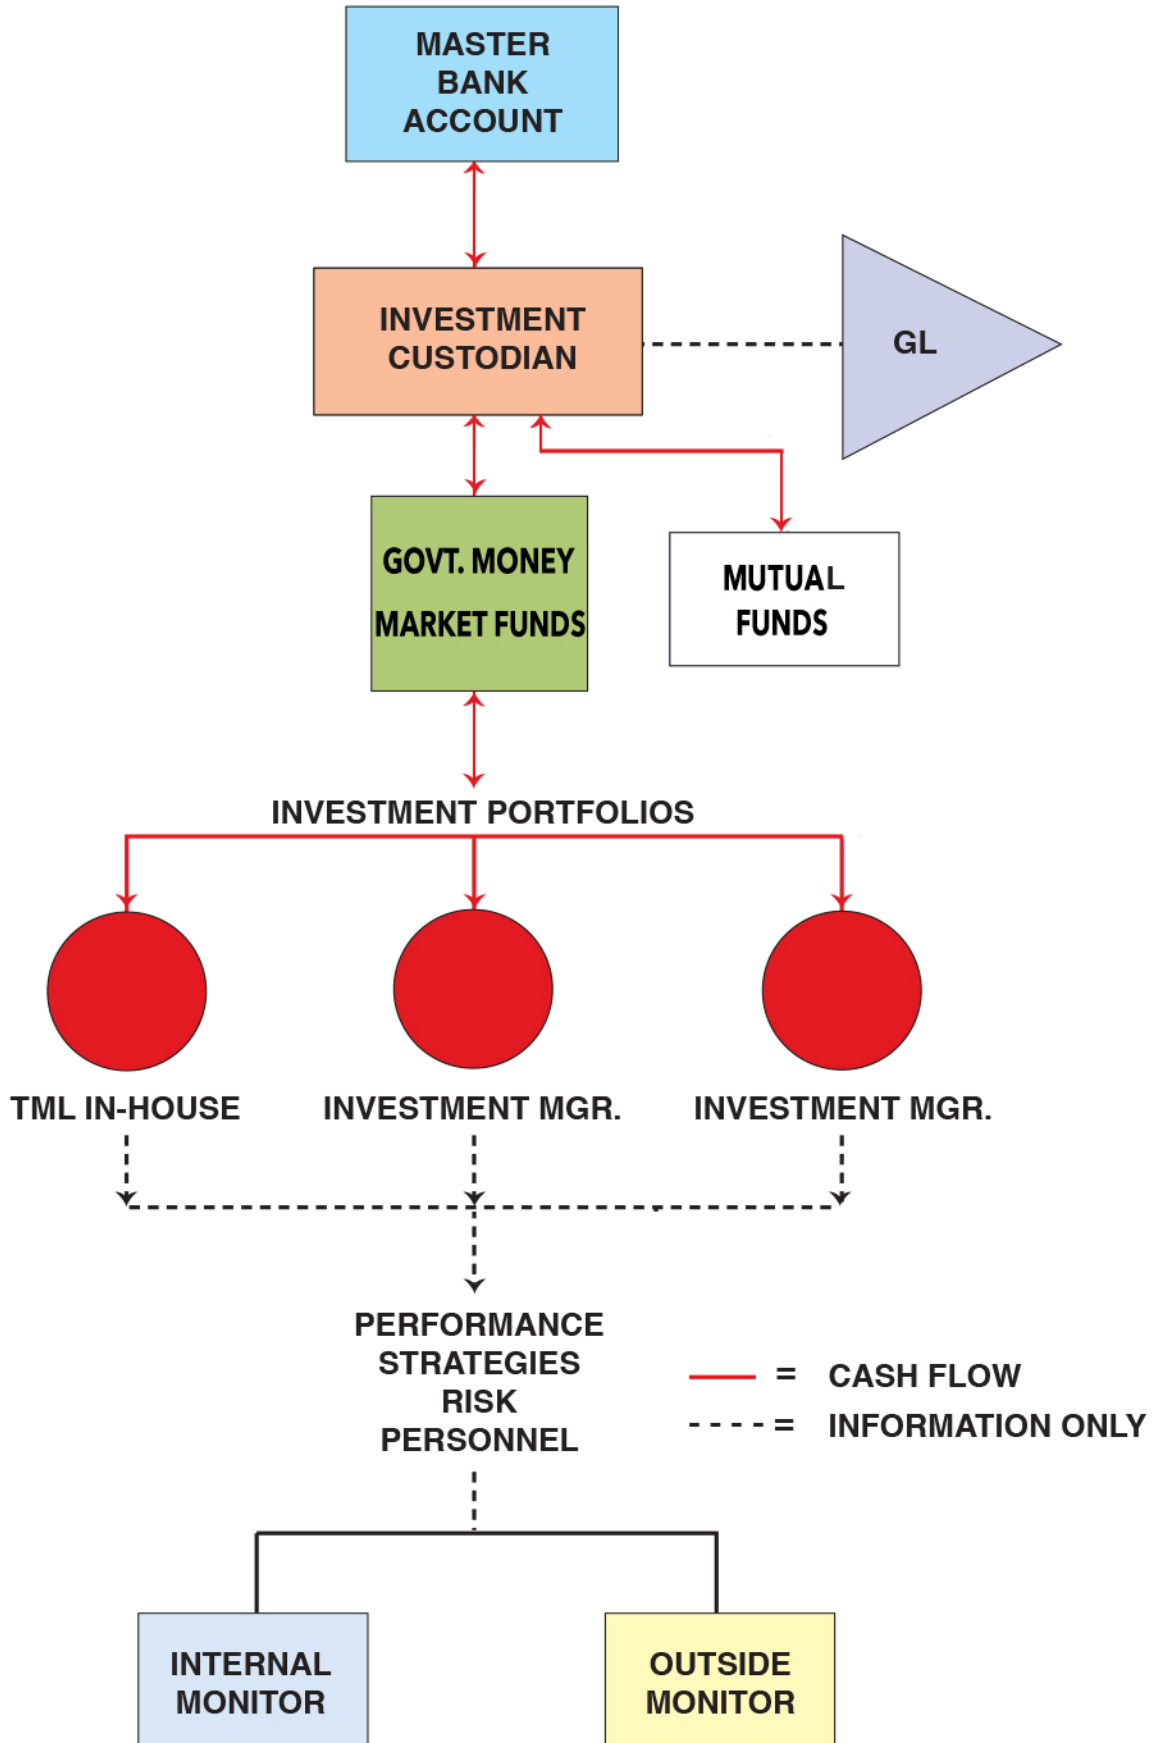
MASTER BANK ACCOUNT

INVESTMENT CUSTODIAN

GL

GOVT. MONEY MARKET FUNDS

MUTUAL FUNDS

INVESTMENT PORTFOLIOS

TML IN-HOUSE

INVESTMENT MGR.

INVESTMENT MGR.

PERFORMANCE
STRATEGIES
RISK
PERSONNEL

= CASH FLOW
- - - - = INFORMATION ONLY

INTERNAL MONITOR

OUTSIDE MONITOR